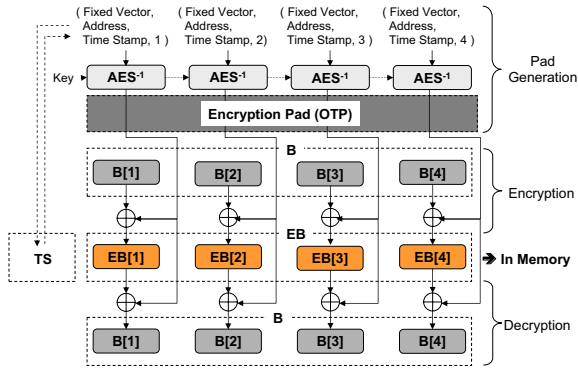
( Fixed Vector, Address, Time Stamp, 1 )

( Fixed Vector, Address, Time Stamp, 2)

( Fixed Vector, Address, Time Stamp, 3 )

( Fixed Vector, Address, Time Stamp, 4 )

Pad Generation

Key

$\textbf{AES}^{-1}$

$\textbf{AES}^{-1}$

$\textbf{AES}^{-1}$

$\textbf{AES}^{-1}$

Encryption Pad (OTP)

B

B[1]

B[2]

B[3]

B[4]

Encryption

TS

EB

EB[1]

EB[2]

EB[3]

EB[4]

➔ In Memory

B

B[1]

B[2]

B[3]

B[4]

Decryption